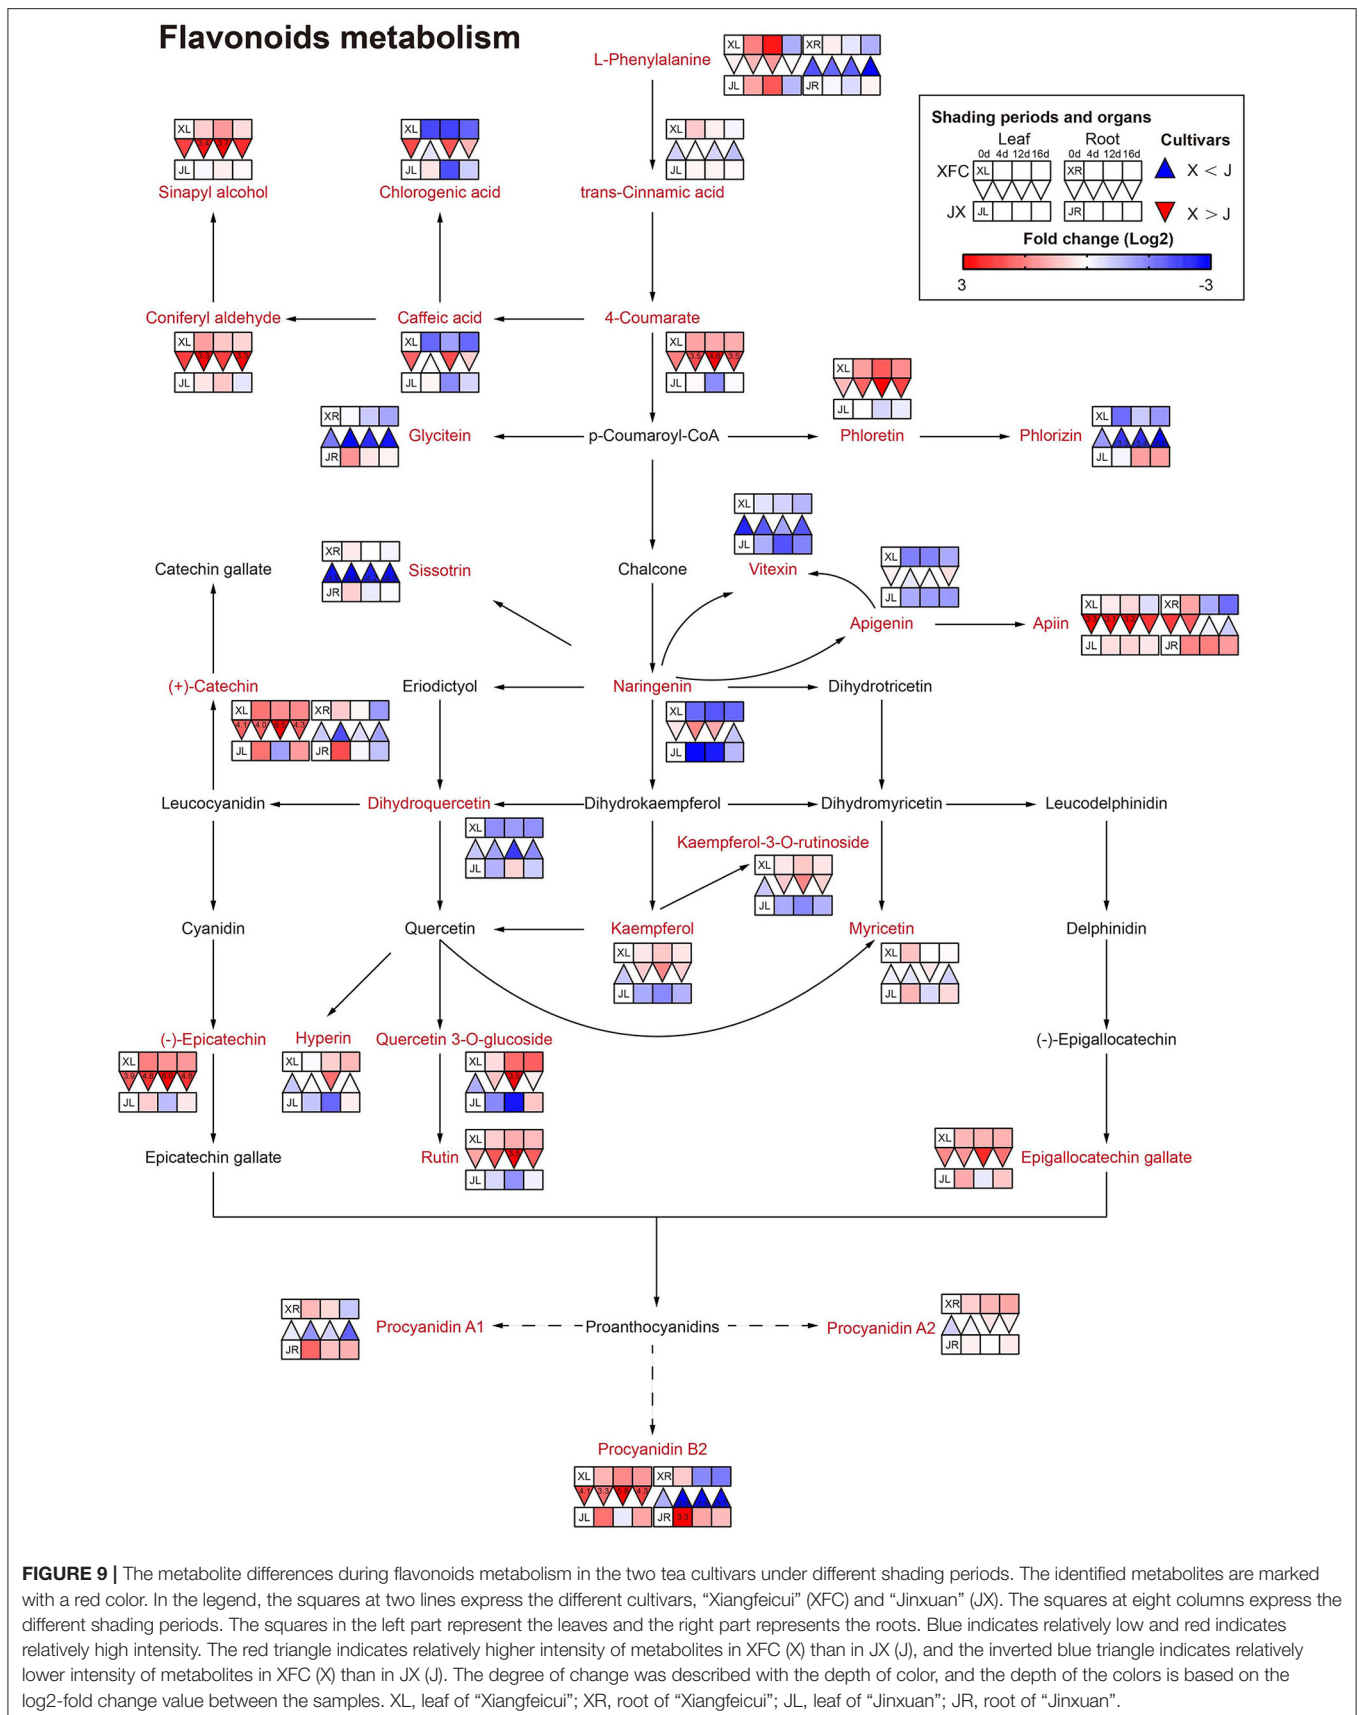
Flavonoids metabolism

L-Phenylalanine XL XR JL JR

Shading periods and organs
Leaf Root Cultivars
0d 4d 12d 16d 0d 4d 12d 16d
XFC XL XR X < J
JX JL JR X > J
Fold change (Log2)
3 -3

XL JL Sinapyl alcohol
XL JL Chlorogenic acid
XL JL trans-Cinnamic acid

Coniferyl aldehyde
Caffeic acid
4-Coumarate
XL JL
XL JL
XL 3.5 4.0 3.5 JL

XR JR Glycitein
p-Coumaroyl-CoA
XL JL Phloretin
Phlorizin XL JL

XL JL
Catechin gallate
XR JR Sissotrin
Chalcone
Vitexin
XL JL
Apigenin
Apiin XL XR JL JR

(+)-Catechin
XL 4.1 4.0 JL XR JR
Eriodictyol
Naringenin
XL JL
Dihydrotricetin

Leucocyanidin
Dihydroquercetin
Dihydrokaempferol
Dihydromyricetin
Leucodelphinidin
XL JL
Kaempferol-3-O-rutinoside
XL JL

Cyanidin
Quercetin
Kaempferol
XL JL
Myricetin
XL JL
Delphinidin

(-)-Epicatechin
XL 3.5 4.8 4.5 JL
Hyperin
XL JL
Quercetin 3-O-glucoside
XL JL
(-)-Epigallocatechin

Epicatechin gallate
Rutin
XL JL
XL JL
Epigallocatechin gallate

XR JR
Procyanidin A1
Proanthocyanidins
Procyanidin A2
XR JR

Procyanidin B2
XL 4.1 3.3 XR JL JR 3.3

FIGURE 9 | The metabolite differences during flavonoids metabolism in the two tea cultivars under different shading periods. The identified metabolites are marked with a red color. In the legend, the squares at two lines express the different cultivars, "Xiangfeicui" (XFC) and "Jinxuan" (JX). The squares at eight columns express the different shading periods. The squares in the left part represent the leaves and the right part represents the roots. Blue indicates relatively low and red indicates relatively high intensity. The red triangle indicates relatively higher intensity of metabolites in XFC (X) than in JX (J), and the inverted blue triangle indicates relatively lower intensity of metabolites in XFC (X) than in JX (J). The degree of change was described with the depth of color, and the depth of the colors is based on the log2-fold change value between the samples. XL, leaf of "Xiangfeicui"; XR, root of "Xiangfeicui"; JL, leaf of "Jinxuan"; JR, root of "Jinxuan".